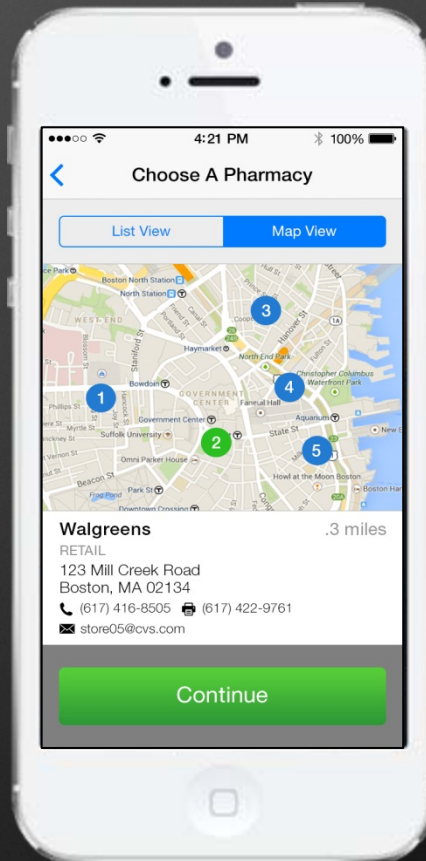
4:21 PM
100%

Choose A Pharmacy

List View
Map View

Boston North Station
North Station
WEST END
Haymarket
North End Park
Christopher Columbus Waterfront Park
Bowdoin
GOVERNMENT CENTER
Faneuil Hall
Government Center
Aquarium
Suffolk University
State St
Omni Parker House
Howl at the Moon Boston
Park St
Downtown Crossing
1
2
3
4
5

Walgreens
.3 miles
RETAIL
123 Mill Creek Road
Boston, MA 02134
(617) 416-8505
(617) 422-9761
store05@cvs.com

Continue